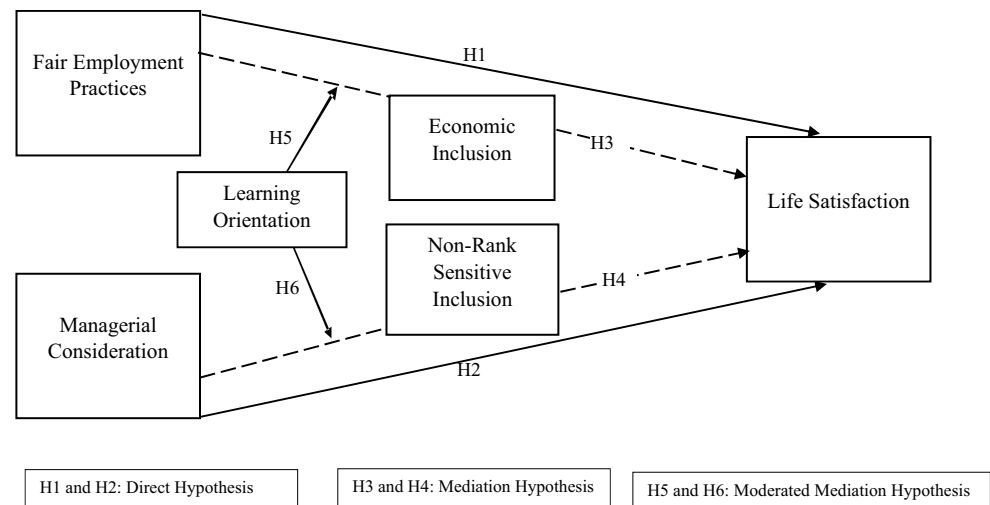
Fair Employment Practices

H1

Economic Inclusion

H5

H3

Learning Orientation

Life Satisfaction

Non-Rank Sensitive Inclusion

H6

H4

Managerial Consideration

H2

H1 and H2: Direct Hypothesis

H3 and H4: Mediation Hypothesis

H5 and H6: Moderated Mediation Hypothesis